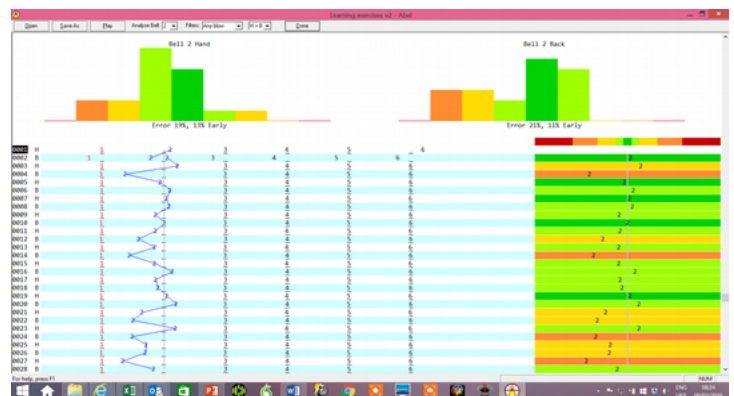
Learning exercises v2 - Abel

Open Save As Play Analyse Bell 2 Filters: Any blow H = 8 Done

Bell 2 Hand

Error 19%, 13% Early

Bell 2 Back

Error 21%, 11% Early

0001 H
0002 B
0003 H
0004 B
0005 H
0006 B
0007 H
0008 B
0009 H
0010 B
0011 H
0012 B
0013 H
0014 B
0015 H
0016 B
0017 H
0018 B
0019 H
0020 B
0021 H
0022 B
0023 H
0024 B
0025 H
0026 B
0027 H
0028 B

1 2 3 4 5 6

For help, press F1

NUM

ENG